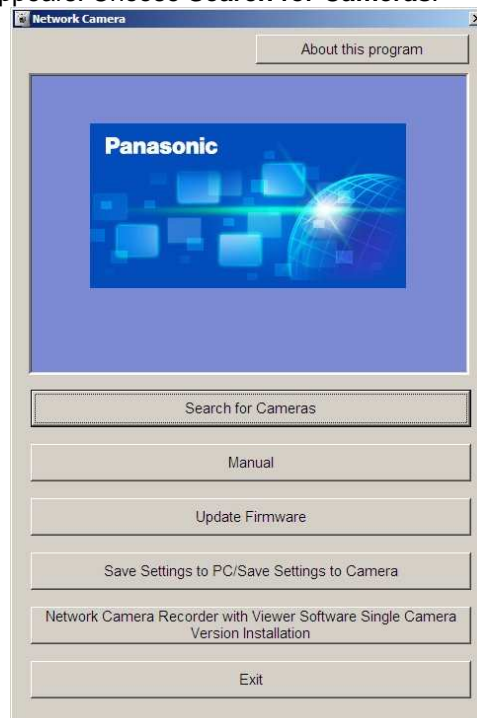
appears. Choose Search for Cameras.

Network Camera

About this program

Panasonic

Search for Cameras

Manual

Update Firmware

Save Settings to PC/Save Settings to Camera

Network Camera Recorder with Viewer Software Single Camera Version Installation

Exit